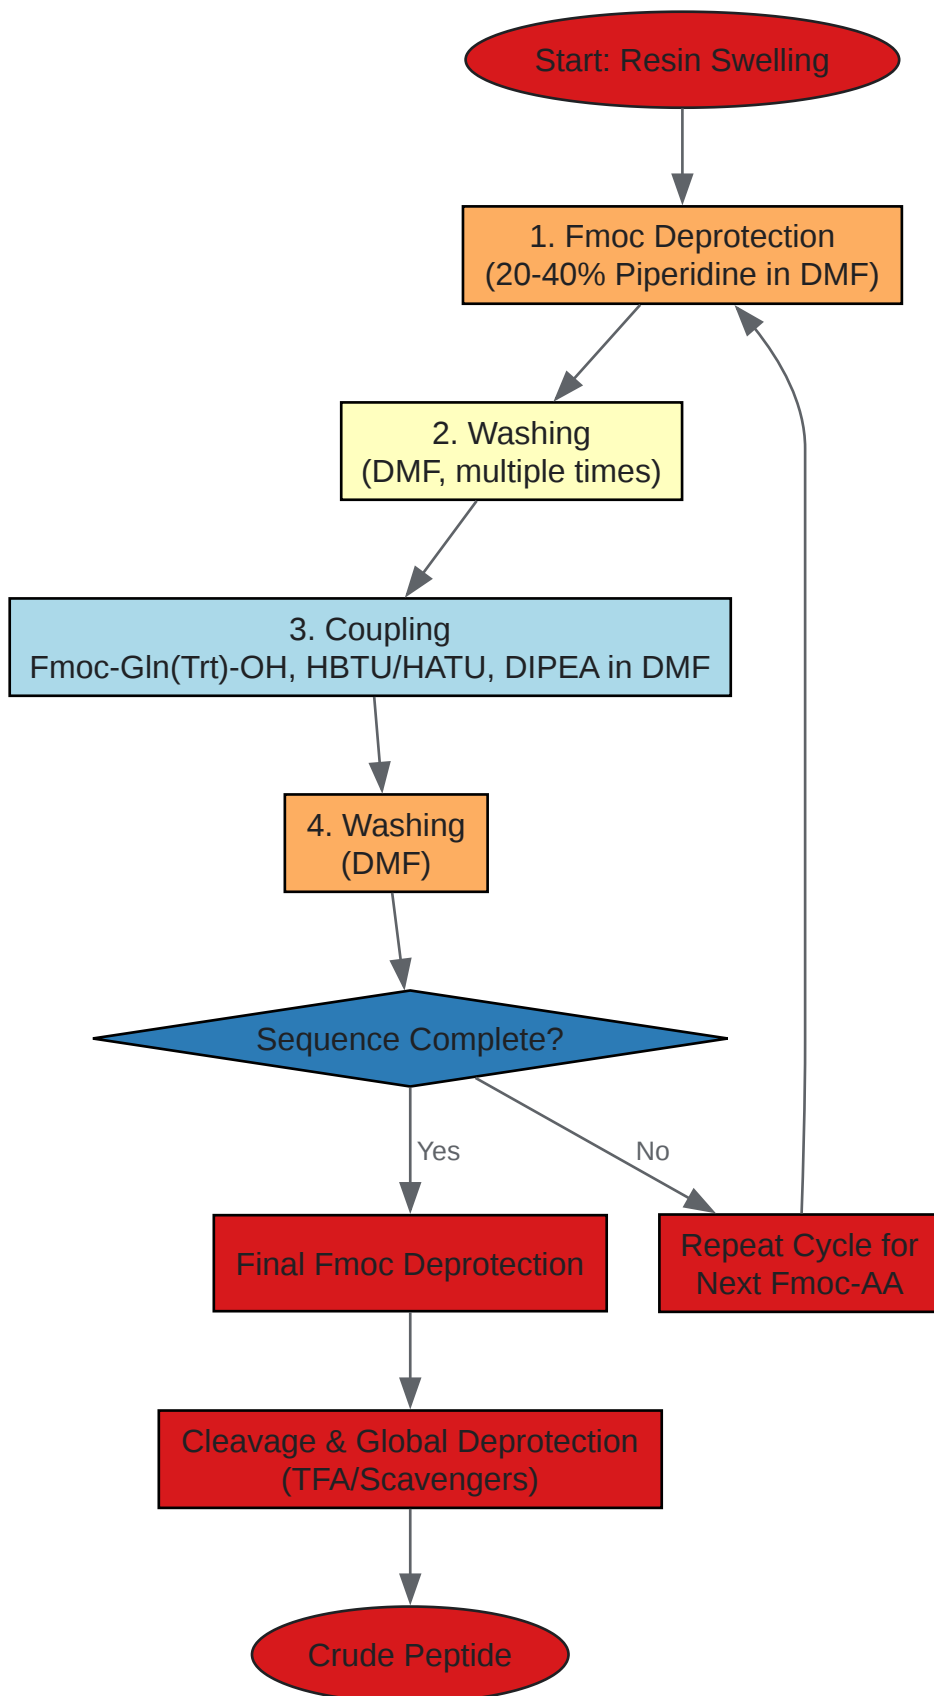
Start: Resin Swelling

1. Fmoc Deprotection
(20-40% Piperidine in DMF)

2. Washing
(DMF, multiple times)

3. Coupling
Fmoc-Gln(Trt)-OH, HBTU/HATU, DIPEA in DMF

4. Washing
(DMF)

Sequence Complete?

Yes

No

Final Fmoc Deprotection

Repeat Cycle for Next Fmoc-AA

Cleavage & Global Deprotection
(TFA/Scavengers)

Crude Peptide